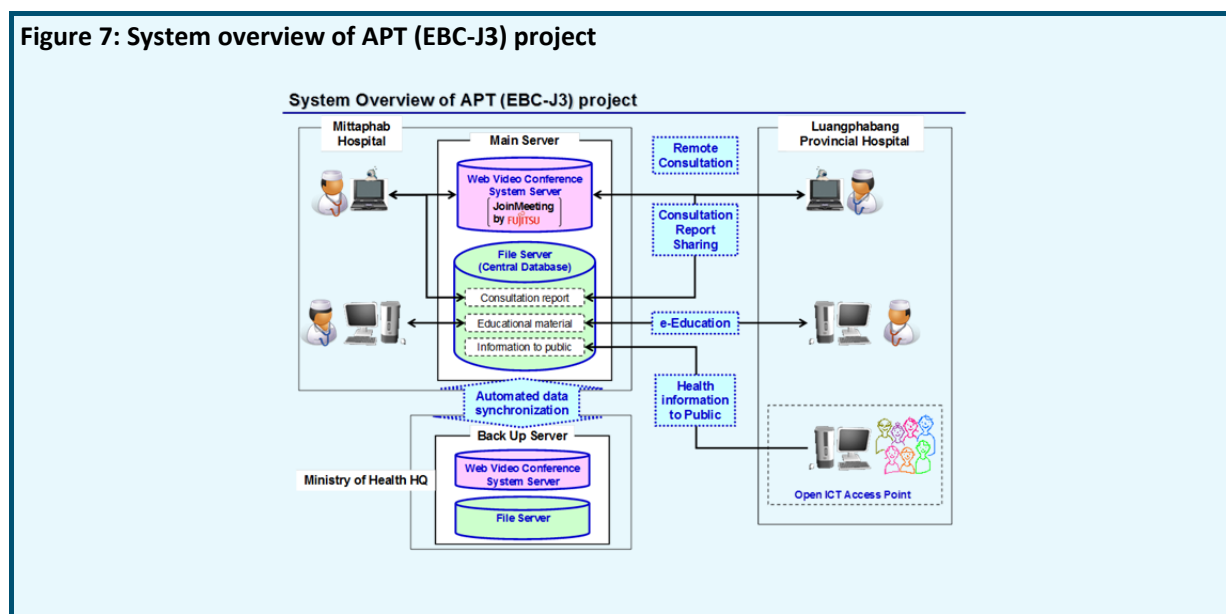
Figure 7: System overview of APT (EBC-J3) project

System Overview of APT (EBC-J3) project

Mittaphab Hospital

Main Server

Web Video Conference System Server

JoinMeeting by FUJITSU

File Server (Central Database)

Consultation report

Educational material

Information to public

Remote Consultation

Consultation Report Sharing

e-Education

Health information to Public

Luangphabang Provincial Hospital

Automated data synchronization

Back Up Server

Web Video Conference System Server

File Server

Ministry of Health HQ

Open ICT Access Point